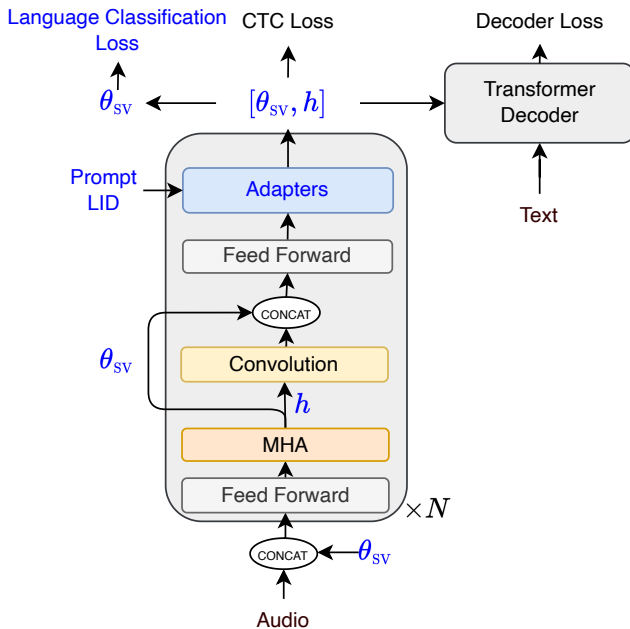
Language Classification Loss

CTC Loss

Decoder Loss

$\theta_{\text{SV}}$

$[\theta_{\text{SV}}, h]$

Transformer Decoder

Prompt LID

Adapters

Text

Feed Forward

CONCAT

$\theta_{\text{SV}}$

Convolution

$h$

MHA

Feed Forward

$\times N$

CONCAT

$\theta_{\text{SV}}$

Audio